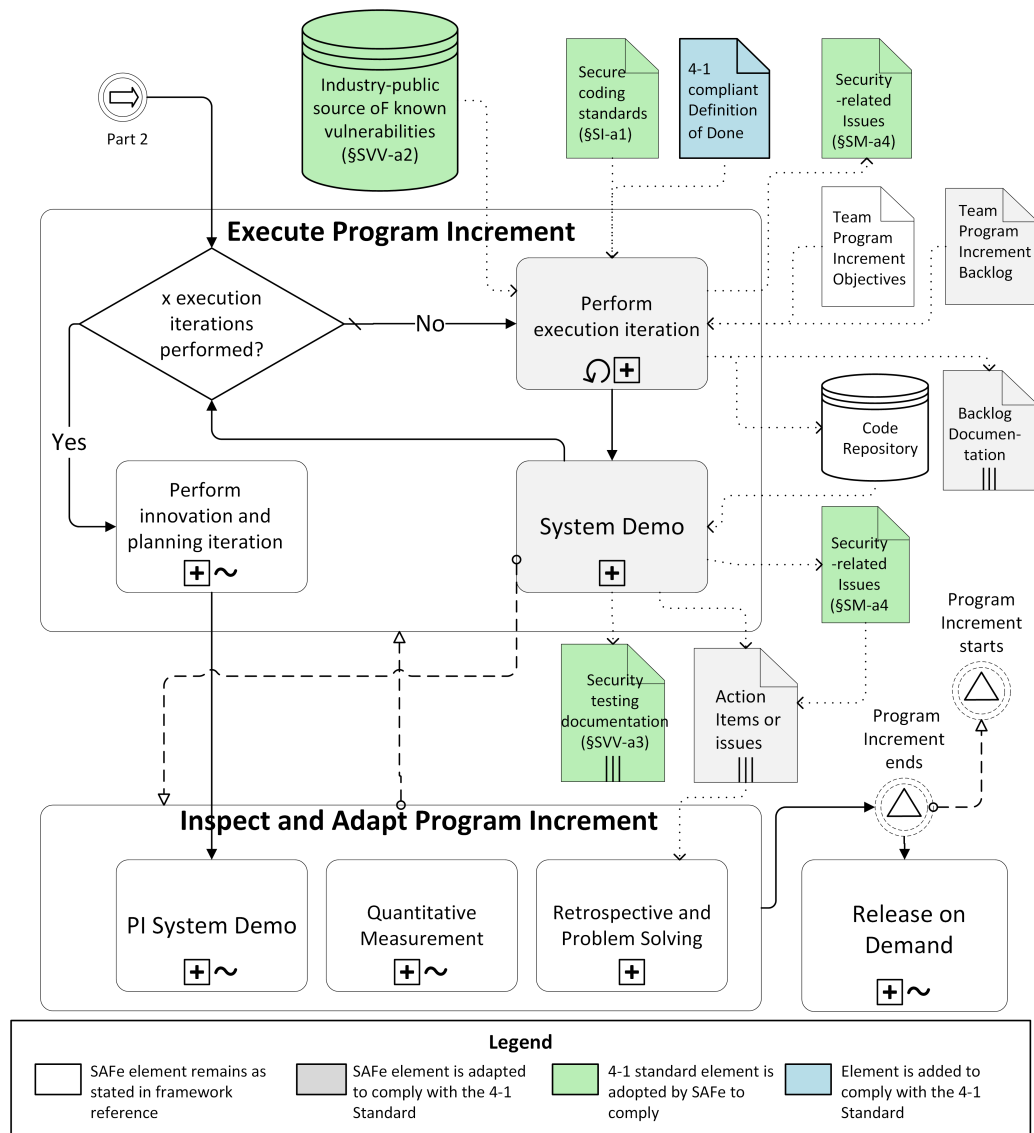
Part 2

Industry-public source oF known vulnerabilities (§SVV-a2)

Secure coding standards (§SI-a1)

4-1 compliant Definition of Done

Security-related Issues (§SM-a4)

Execute Program Increment

Team Program Increment Objectives

Team Program Increment Backlog

x execution iterations performed?

No

Perform execution iteration

Yes

Code Repository

Backlog Documentation

Perform innovation and planning iteration

System Demo

Security-related Issues (§SM-a4

Program Increment starts

Security testing documentation (§SVV-a3)

Action Items or issues

Program Increment ends

Inspect and Adapt Program Increment

PI System Demo

Quantitative Measurement

Retrospective and Problem Solving

Release on Demand

Legend

SAFe element remains as stated in framework reference

SAFe element is adapted to comply with the 4-1 Standard

4-1 standard element is adopted by SAFe to comply

Element is added to comply with the 4-1 Standard